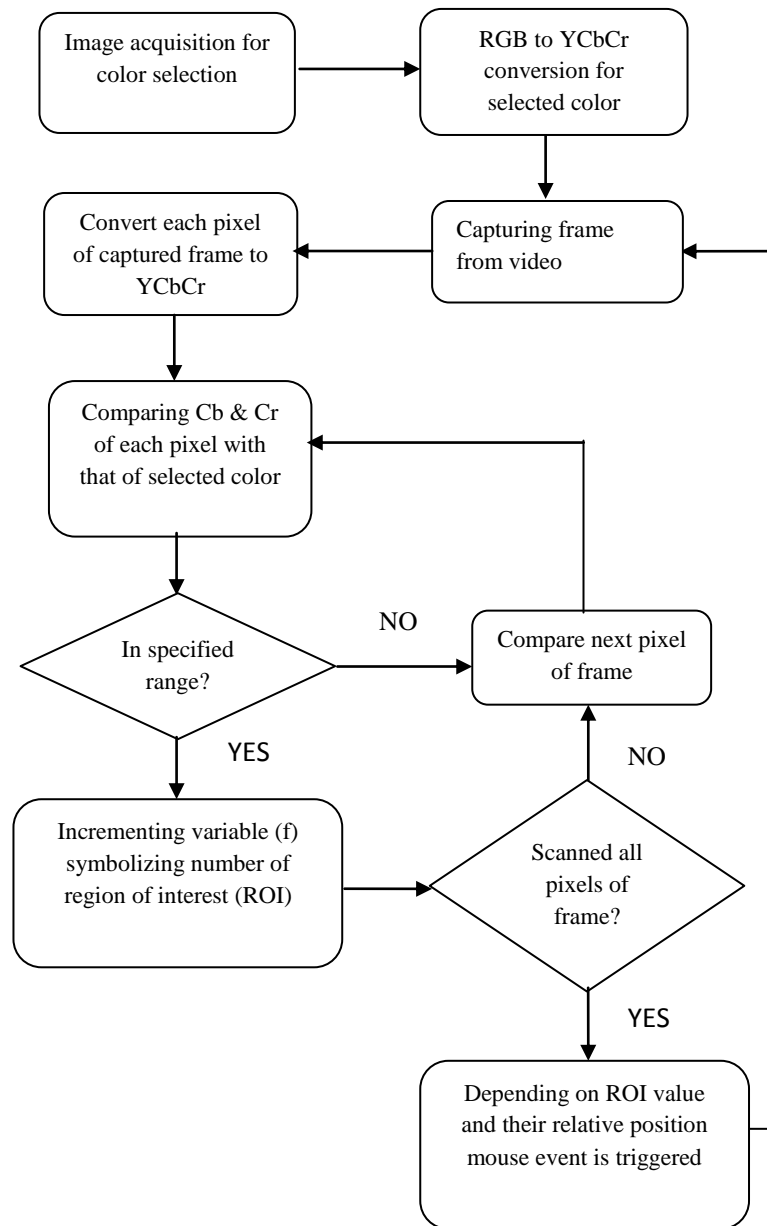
Image acquisition for color selection

RGB to YCbCr conversion for selected color

Convert each pixel of captured frame to YCbCr

Capturing frame from video

Comparing Cb & Cr of each pixel with that of selected color

In specified range?

NO

Compare next pixel of frame

YES

NO

Incrementing variable (f) symbolizing number of region of interest (ROI)

Scanned all pixels of frame?

YES

Depending on ROI value and their relative position mouse event is triggered